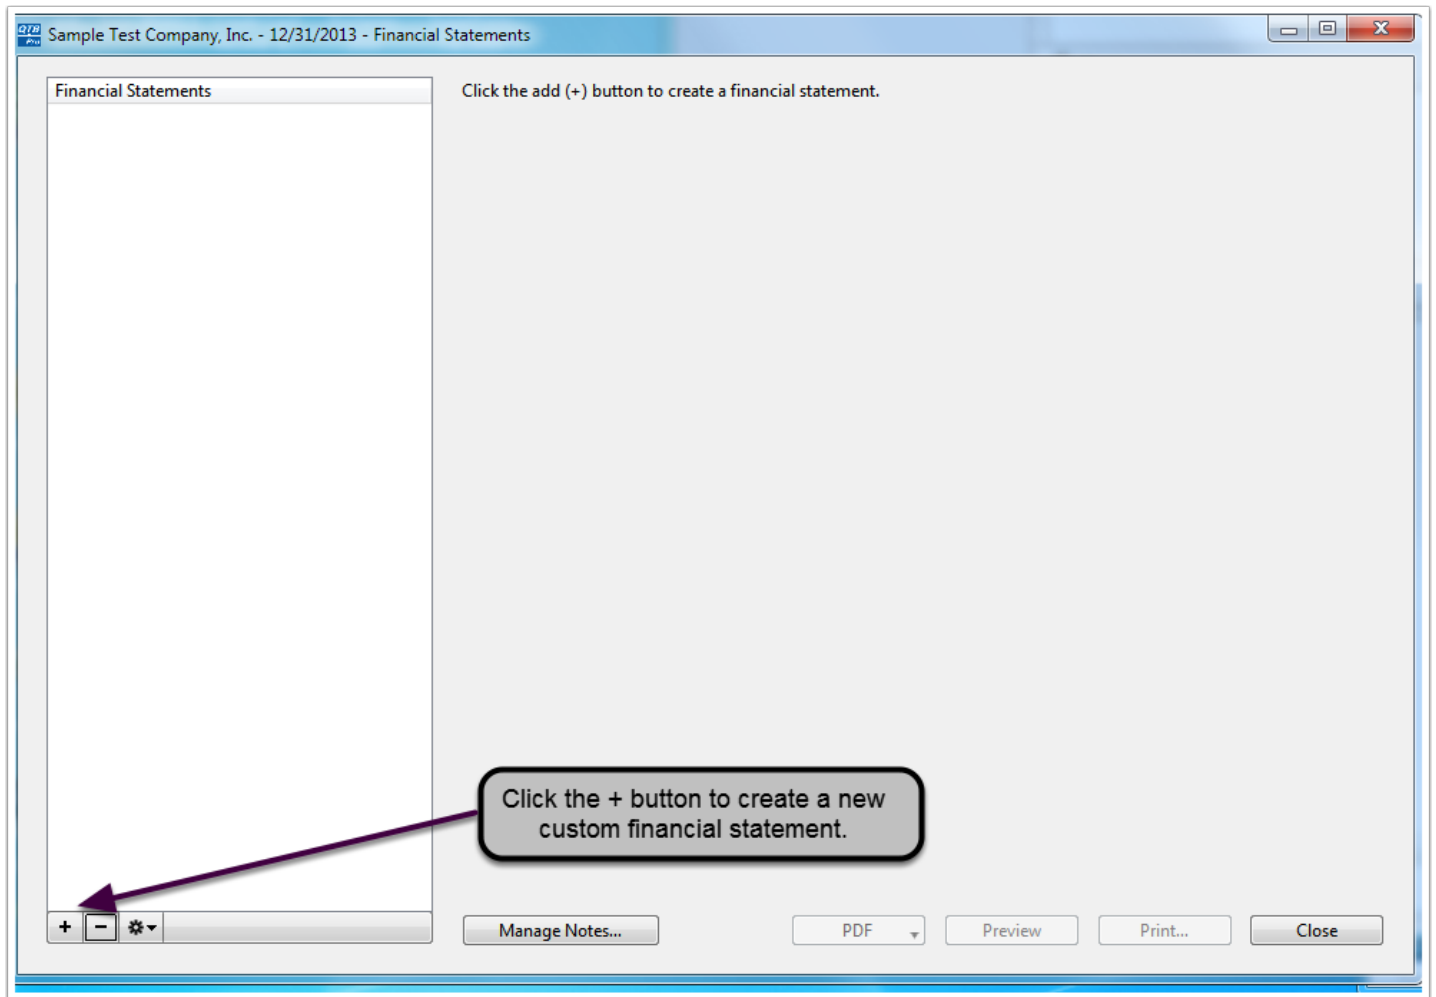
Sample Test Company, Inc. - 12/31/2013 - Financial Statements

Financial Statements

Click the add (+) button to create a financial statement.

Click the + button to create a new custom financial statement.

+ −

Manage Notes...

PDF

Preview

Print...

Close